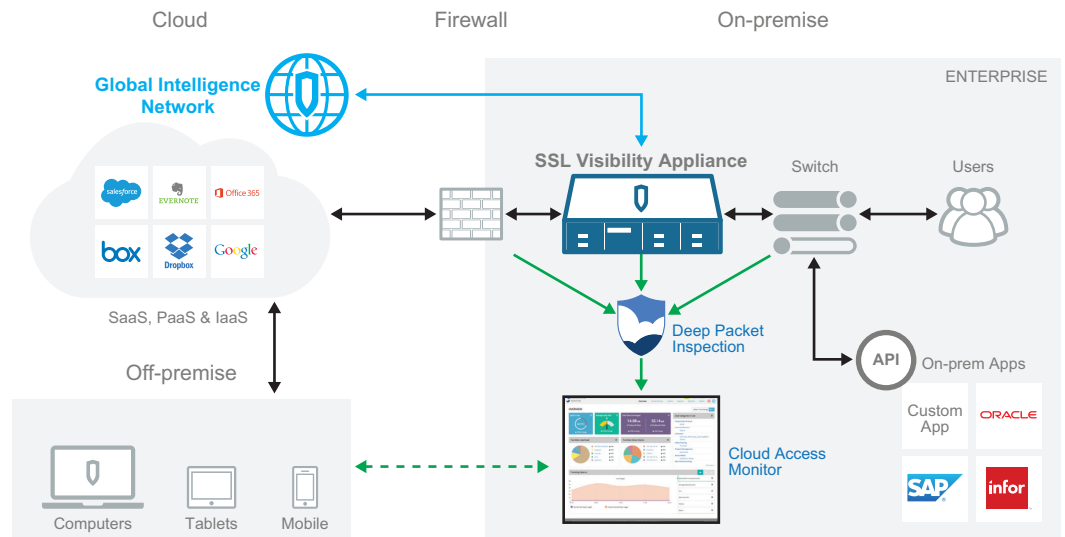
Cloud

Firewall

On-premise

Global Intelligence Network

ENTERPRISE

SSL Visibility Appliance

Switch

Users

salesforce

EVERNOTE

Office 365

box

Dropbox

Google

SaaS, PaaS & IaaS

Deep Packet Inspection

API

On-prem Apps

Off-premise

Custom App

ORACLE

Cloud Access Monitor

SAP

infor

Computers

Tablets

Mobile